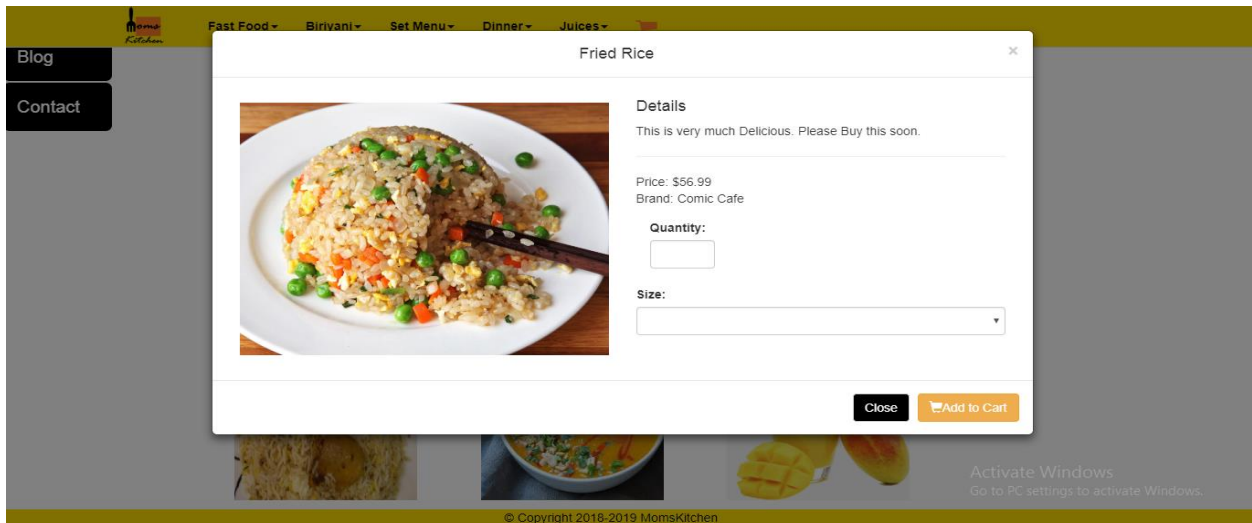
Moms Kitchen

Fast Food▾ Biriyani▾ Set Menu▾ Dinner▾ Juices▾

Blog

Contact

Fried Rice

×

Details

This is very much Delicious. Please Buy this soon.

Price: $56.99
Brand: Comic Cafe

Quantity:

Size:

Close

Add to Cart

Activate Windows
Go to PC settings to activate Windows.

© Copyright 2018-2019 MomsKitchen